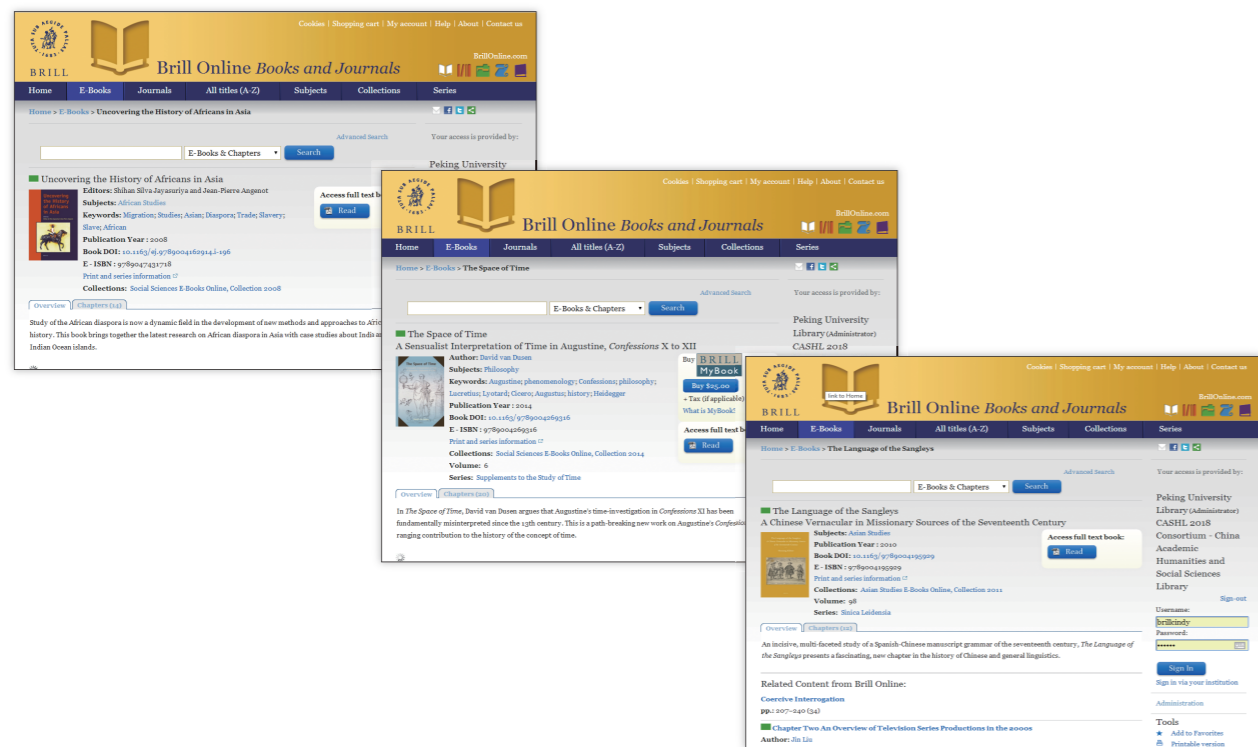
SUB ALCIDE PALLAS 1683

BRILL

Cookies | Shopping cart | My account | Help | About | Contact us

BrillOnline.com

Brill Online Books and Journals

Home | E-Books | Journals | All titles (A-Z) | Subjects | Collections | Series

Home > E-Books > Uncovering the History of Africans in Asia

Advanced Search

E-Books & Chapters

Search

Your access is provided by:

Peking University

Uncovering the History of Africans in Asia

Editors: Shihan Silva Jayasuriya and Jean-Pierre Angenot

Subjects: African Studies

Keywords: Migration; Studies; Asian; Diaspora; Trade; Slavery; Slave; African

Publication Year : 2008

Book DOI: 10.1163/ej.9789004162914.i-196

E - ISBN : 9789047431718

Print and series information

Collections: Social Sciences E-Books Online, Collection 2008

Access full text b

Read

Overview | Chapters (14)

Study of the African diaspora is now a dynamic field in the development of new methods and approaches to Afric history. This book brings together the latest research on African diaspora in Asia with case studies about India a Indian Ocean islands.

SUB ALCIDE PALLAS 1683

BRILL

Cookies | Shopping cart | My account | Help | About | Contact us

BrillOnline.com

Brill Online Books and Journals

Home | E-Books | Journals | All titles (A-Z) | Subjects | Collections | Series

Home > E-Books > The Space of Time

Advanced Search

E-Books & Chapters

Search

Your access is provided by:

Peking University Library (Administrator) CASHL 2018

The Space of Time

A Sensualist Interpretation of Time in Augustine, Confessions X to XII

Author: David van Dusen

Subjects: Philosophy

Keywords: Augustine; phenomenology; Confessions; philosophy; Lucretius; Lyotard; Cicero; Augustinus; history; Heidegger

Publication Year : 2014

Book DOI: 10.1163/9789004269316

E - ISBN : 9789004269316

Print and series information

Collections: Social Sciences E-Books Online, Collection 2014

Volume: 6

Series: Supplements to the Study of Time

Buy BRILL MyBook

Buy $25.00

+ Tax (if applicable)

What is MyBook?

Access full text b

Read

Overview | Chapters (10)

In The Space of Time, David van Dusen argues that Augustine's time-investigation in Confessions XI has been fundamentally misinterpreted since the 13th century. This is a path-breaking new work on Augustine's Confessio ranging contribution to the history of the concept of time.

BRILL

link to Home

Cookies | Shopping cart | My account | Help | About | Contact us

BrillOnline.com

Brill Online Books and Journals

Home | E-Books | Journals | All titles (A-Z) | Subjects | Collections | Series

Home > E-Books > The Language of the Sangleys

Advanced Search

E-Books & Chapters

Search

Your access is provided by:

Peking University Library (Administrator) CASHL 2018 Consortium - China Academic Humanities and Social Sciences Library

Sign-out

Username:

brillcindy

Password:

••••••

Sign In

Sign in via your institution

Administration

Tools

Add to Favorites

Printable version

The Language of the Sangleys

A Chinese Vernacular in Missionary Sources of the Seventeenth Century

Subjects: Asian Studies

Book DOI: 10.1163/9789004195929

E - ISBN : 9789004195929

Print and series information

Collections: Asian Studies E-Books Online, Collection 2011

Volume: 98

Series: Sinica Leidensia

Access full text book:

Read

Overview | Chapters (22)

An incisive, multi-faceted study of a Spanish-Chinese manuscript grammar of the seventeenth century, The Language of the Sangleys presents a fascinating, new chapter in the history of Chinese and general linguistics.

Related Content from Brill Online:

Coercive Interrogation

pp.: 207–240 (34)

Chapter Two An Overview of Television Series Productions in the 2000s

Author: Jin Liu